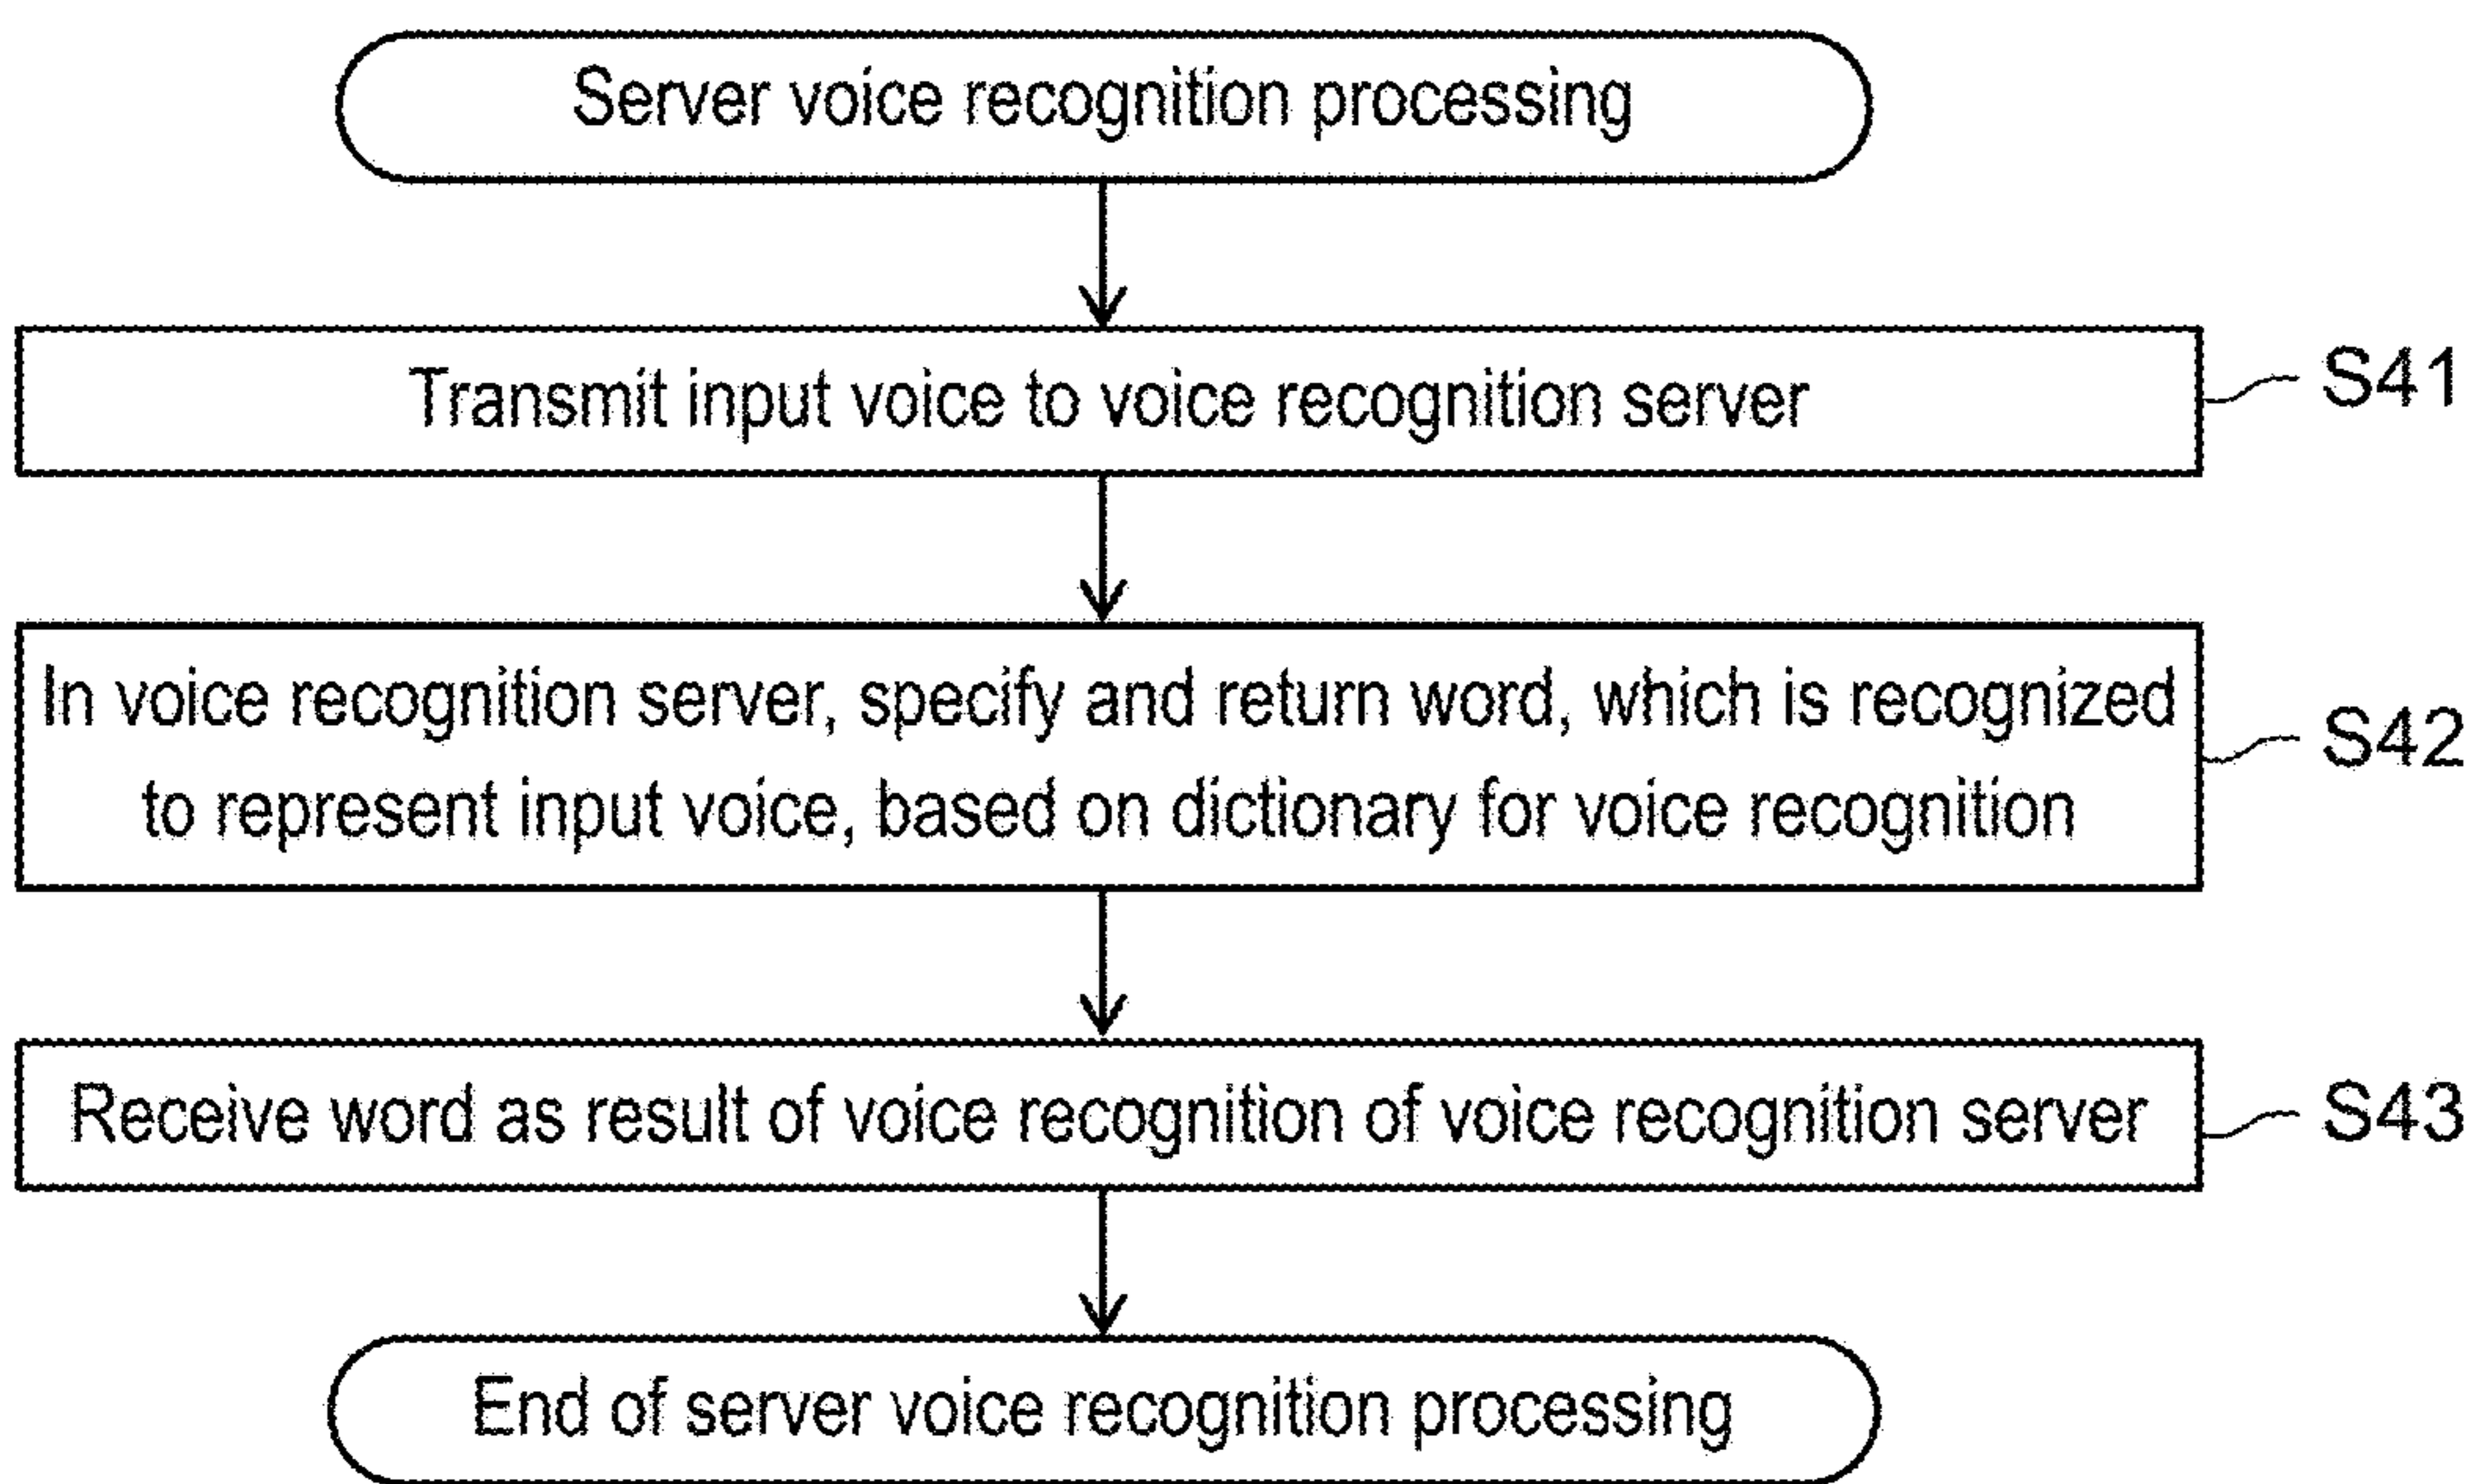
Server voice recognition processing

Transmit input voice to voice recognition server

S41

In voice recognition server, specify and return word, which is recognized to represent input voice, based on dictionary for voice recognition

S42

Receive word as result of voice recognition of voice recognition server

S43

End of server voice recognition processing